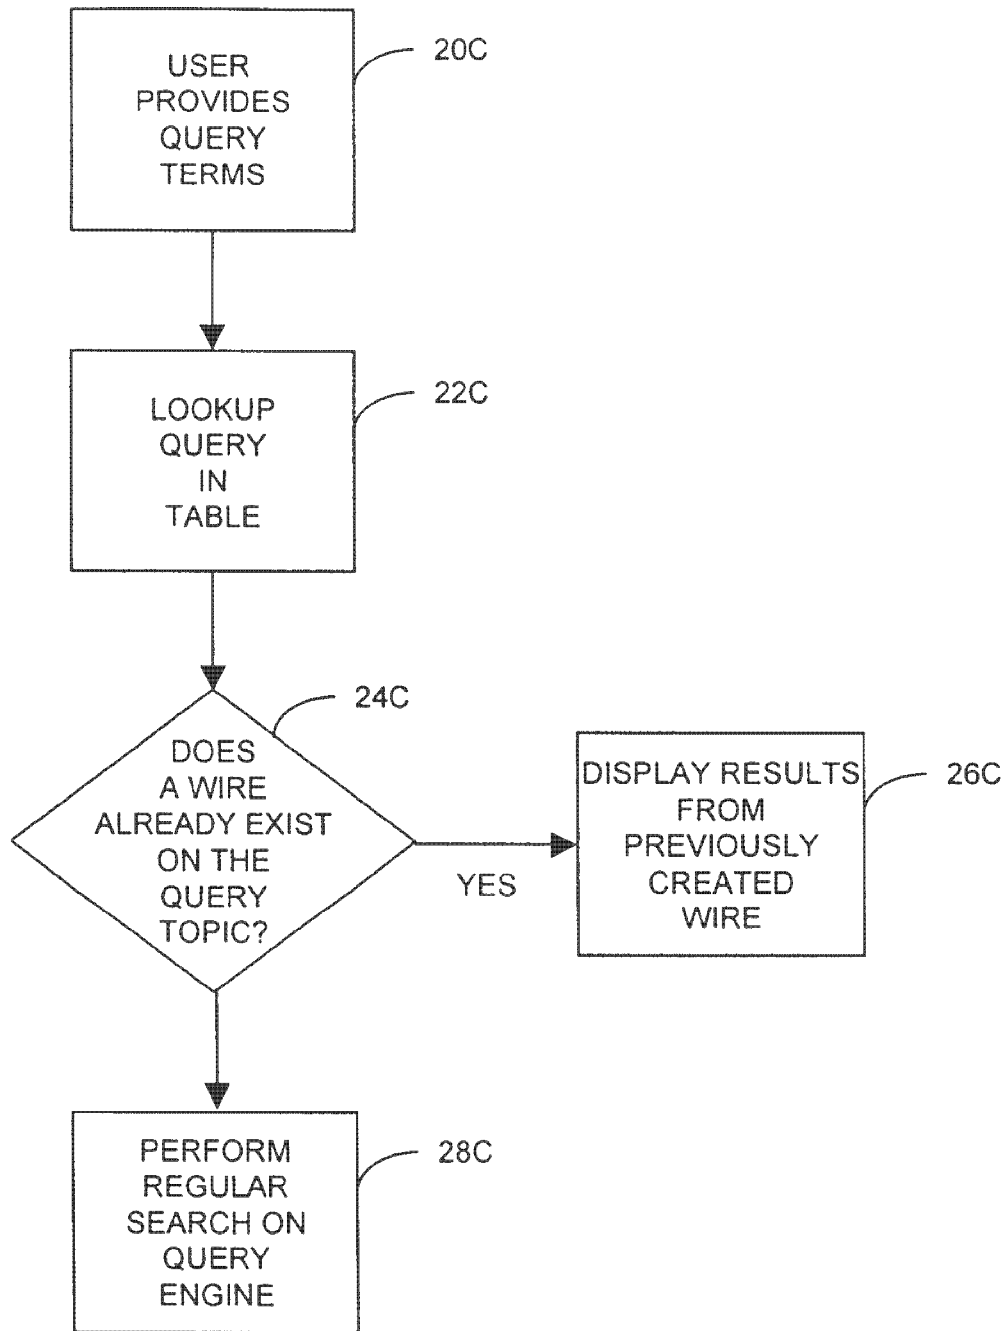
USER PROVIDES QUERY TERMS

20C

LOOKUP QUERY IN TABLE

22C

DOES A WIRE ALREADY EXIST ON THE QUERY TOPIC?

24C

YES

DISPLAY RESULTS FROM PREVIOUSLY CREATED WIRE

26C

PERFORM REGULAR SEARCH ON QUERY ENGINE

28C